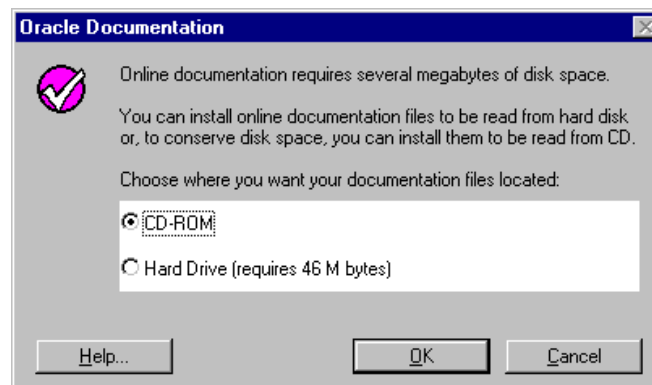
Oracle Documentation

Online documentation requires several megabytes of disk space.

You can install online documentation files to be read from hard disk or, to conserve disk space, you can install them to be read from CD.

Choose where you want your documentation files located:

CD-ROM

Hard Drive (requires 46 M bytes)

Help...

OK

Cancel